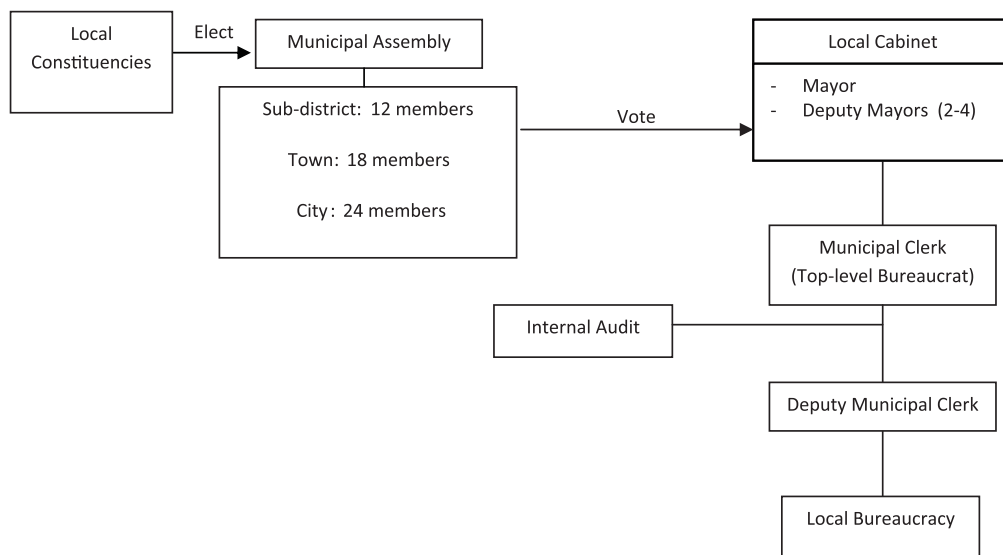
Local Constituencies

Elect

Municipal Assembly

Sub-district: 12 members

Town: 18 members

City: 24 members

Vote

Local Cabinet

- Mayor
- Deputy Mayors (2-4)

Municipal Clerk (Top-level Bureaucrat)

Internal Audit

Deputy Municipal Clerk

Local Bureaucracy